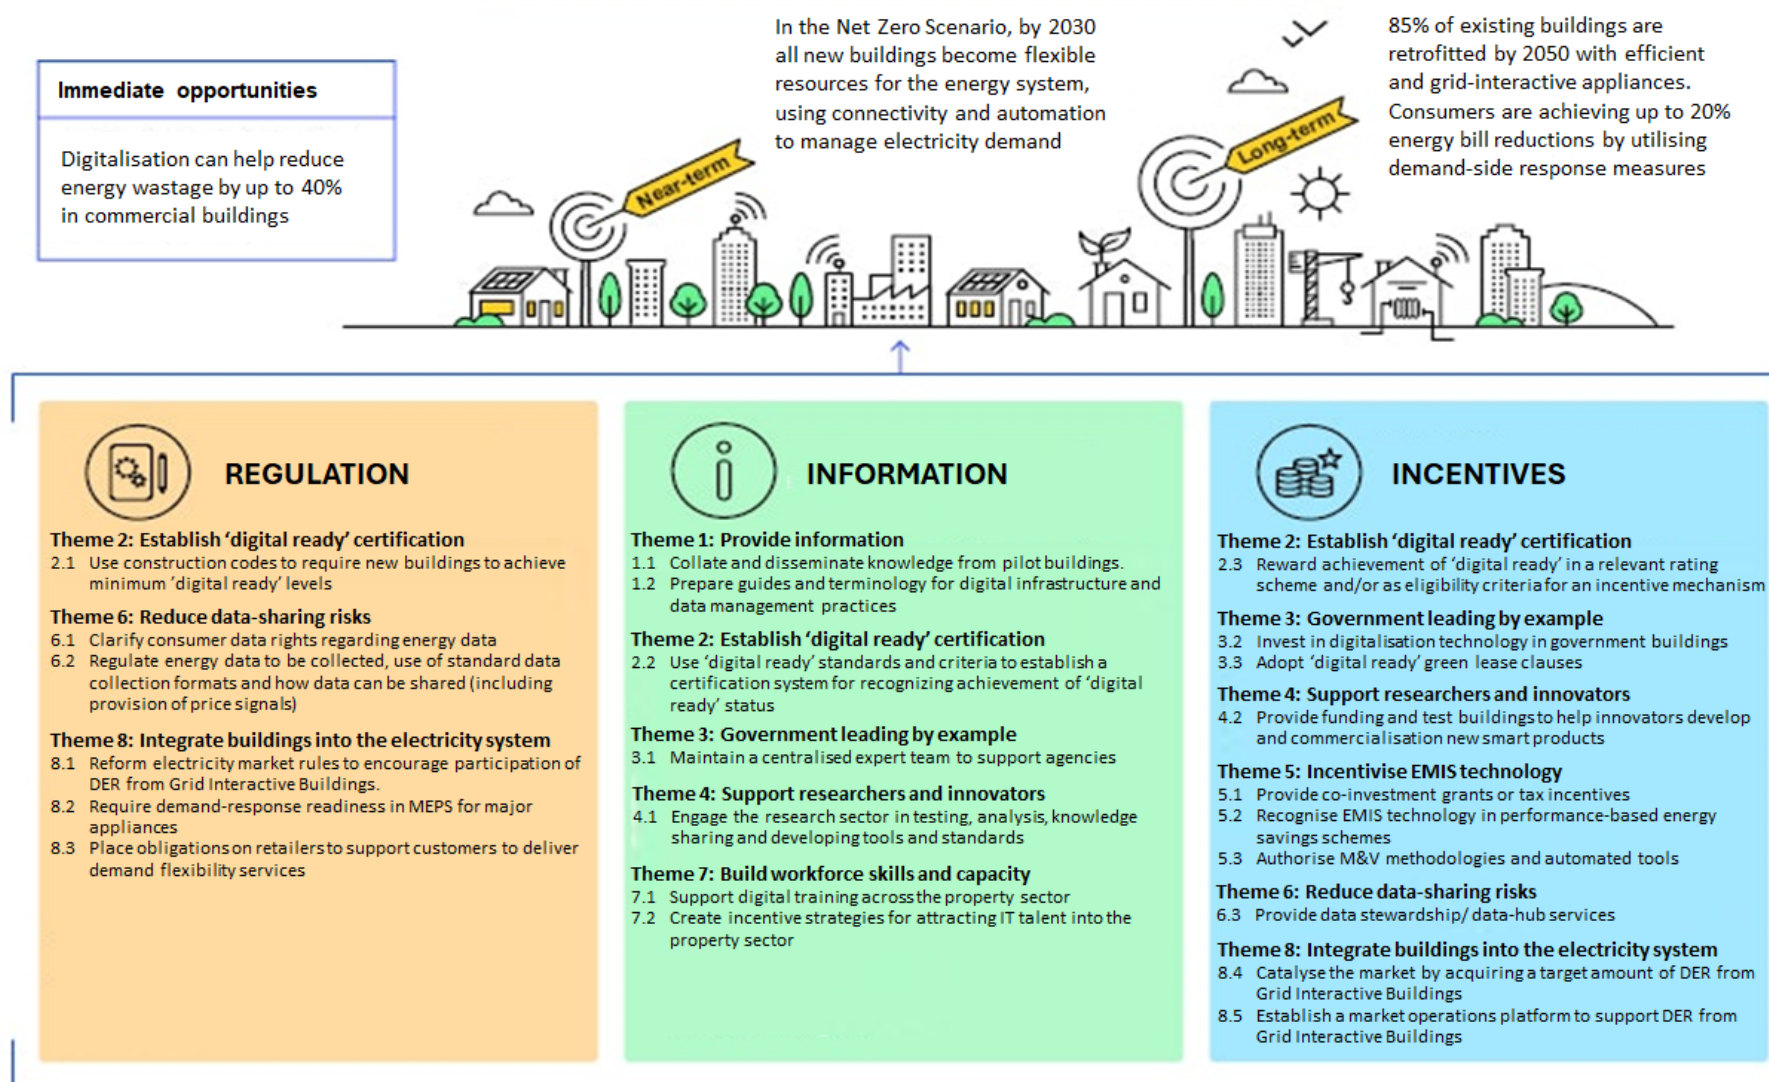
Immediate opportunities

Digitalisation can help reduce energy wastage by up to 40% in commercial buildings

In the Net Zero Scenario, by 2030 all new buildings become flexible resources for the energy system, using connectivity and automation to manage electricity demand

85% of existing buildings are retrofitted by 2050 with efficient and grid-interactive appliances. Consumers are achieving up to 20% energy bill reductions by utilising demand-side response measures

Near-term

Long-term

REGULATION

Theme 2: Establish 'digital ready' certification
2.1 Use construction codes to require new buildings to achieve minimum 'digital ready' levels

Theme 6: Reduce data-sharing risks
6.1 Clarify consumer data rights regarding energy data
6.2 Regulate energy data to be collected, use of standard data collection formats and how data can be shared (including provision of price signals)

Theme 8: Integrate buildings into the electricity system
8.1 Reform electricity market rules to encourage participation of DER from Grid Interactive Buildings.
8.2 Require demand-response readiness in MEPS for major appliances
8.3 Place obligations on retailers to support customers to deliver demand flexibility services

INFORMATION

Theme 1: Provide information
1.1 Collate and disseminate knowledge from pilot buildings.
1.2 Prepare guides and terminology for digital infrastructure and data management practices

Theme 2: Establish 'digital ready' certification
2.2 Use 'digital ready' standards and criteria to establish a certification system for recognizing achievement of 'digital ready' status

Theme 3: Government leading by example
3.1 Maintain a centralised expert team to support agencies

Theme 4: Support researchers and innovators
4.1 Engage the research sector in testing, analysis, knowledge sharing and developing tools and standards

Theme 7: Build workforce skills and capacity
7.1 Support digital training across the property sector
7.2 Create incentive strategies for attracting IT talent into the property sector

INCENTIVES

Theme 2: Establish 'digital ready' certification
2.3 Reward achievement of 'digital ready' in a relevant rating scheme and/or as eligibility criteria for an incentive mechanism

Theme 3: Government leading by example
3.2 Invest in digitalisation technology in government buildings
3.3 Adopt 'digital ready' green lease clauses

Theme 4: Support researchers and innovators
4.2 Provide funding and test buildings to help innovators develop and commercialisation new smart products

Theme 5: Incentivise EMIS technology
5.1 Provide co-investment grants or tax incentives
5.2 Recognise EMIS technology in performance-based energy savings schemes
5.3 Authorise M&V methodologies and automated tools

Theme 6: Reduce data-sharing risks
6.3 Provide data stewardship/ data-hub services

Theme 8: Integrate buildings into the electricity system
8.4 Catalyse the market by acquiring a target amount of DER from Grid Interactive Buildings
8.5 Establish a market operations platform to support DER from Grid Interactive Buildings